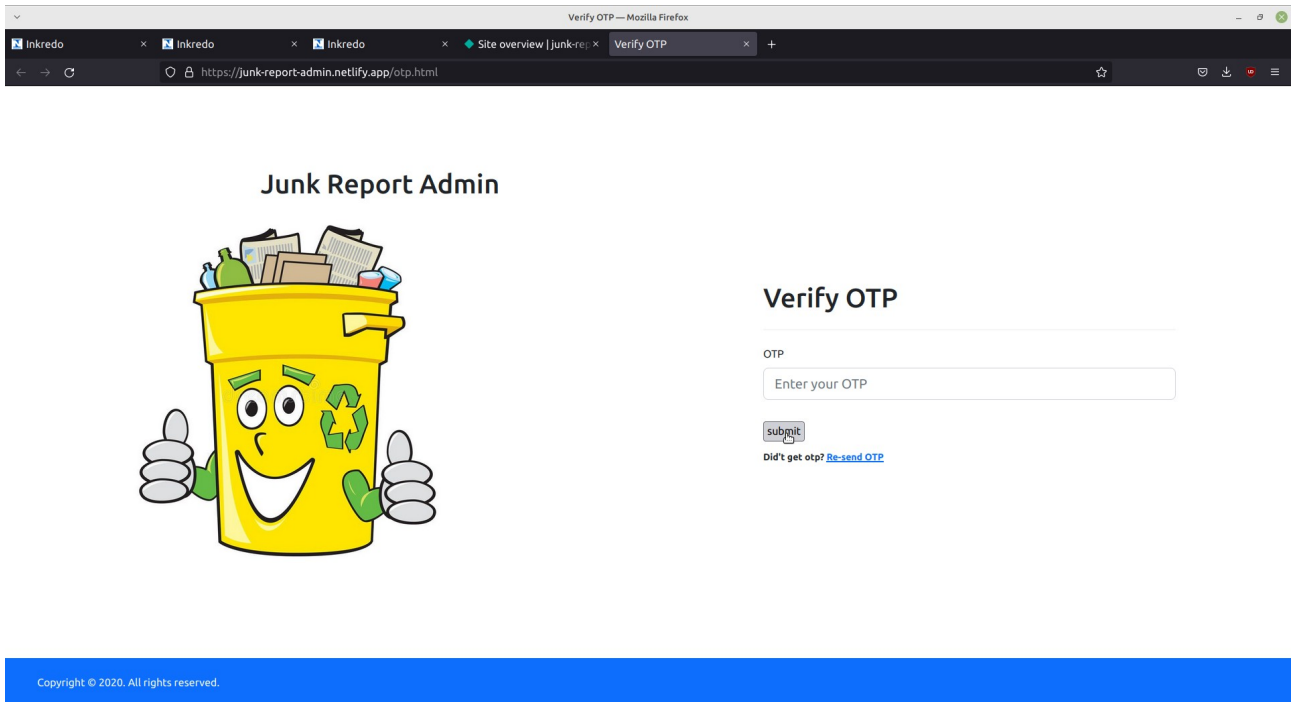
Verify OTP — Mozilla Firefox

Inkredo
Inkredo
Inkredo
Site overview | junk-rep
Verify OTP

https://junk-report-admin.netlify.app/otp.html

Junk Report Admin

Verify OTP

OTP

Enter your OTP

submit

Did't get otp? Re-send OTP

Copyright © 2020. All rights reserved.